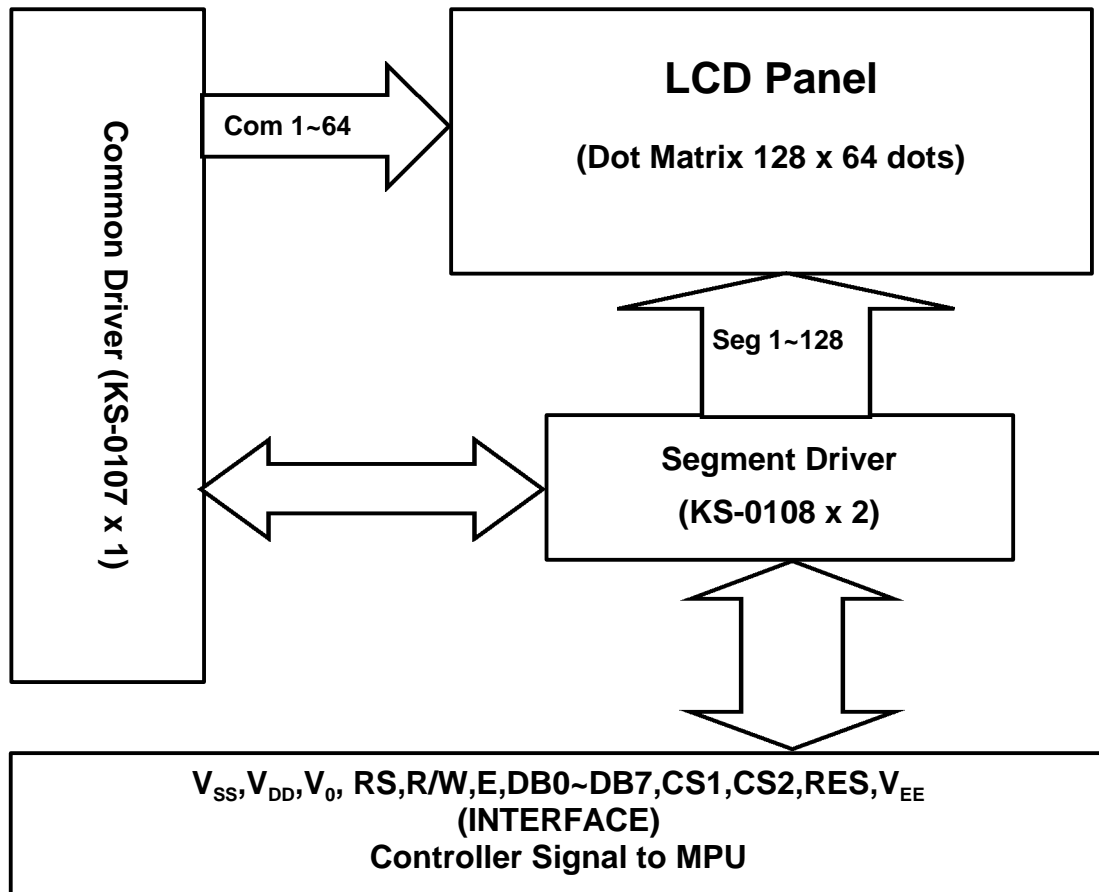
Common Driver (KS-0107 x 1)

Com 1~64

LCD Panel

(Dot Matrix 128 x 64 dots)

Seg 1~128

Segment Driver

(KS-0108 x 2)

$V_{SS}$,$V_{DD}$,$V_{0}$, RS,R/W,E,DB0~DB7,CS1,CS2,RES,$V_{EE}$
(INTERFACE)
Controller Signal to MPU